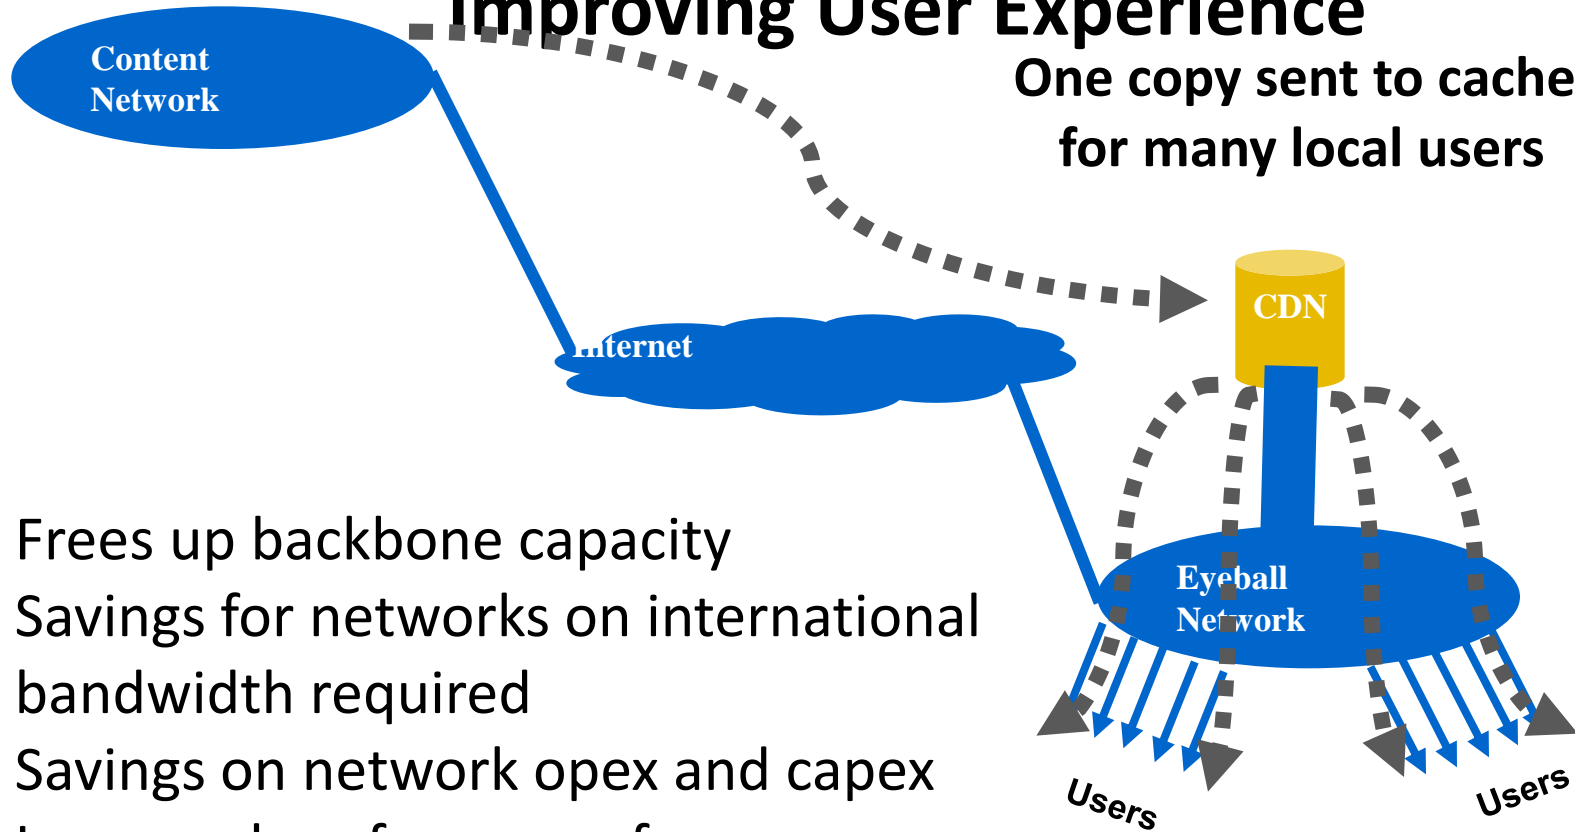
Improving User Experience

Content Network

One copy sent to cache for many local users

CDN

Internet

Eyeball Network

Users

Users

Frees up backbone capacity

Savings for networks on international bandwidth required

Savings on network opex and capex

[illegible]